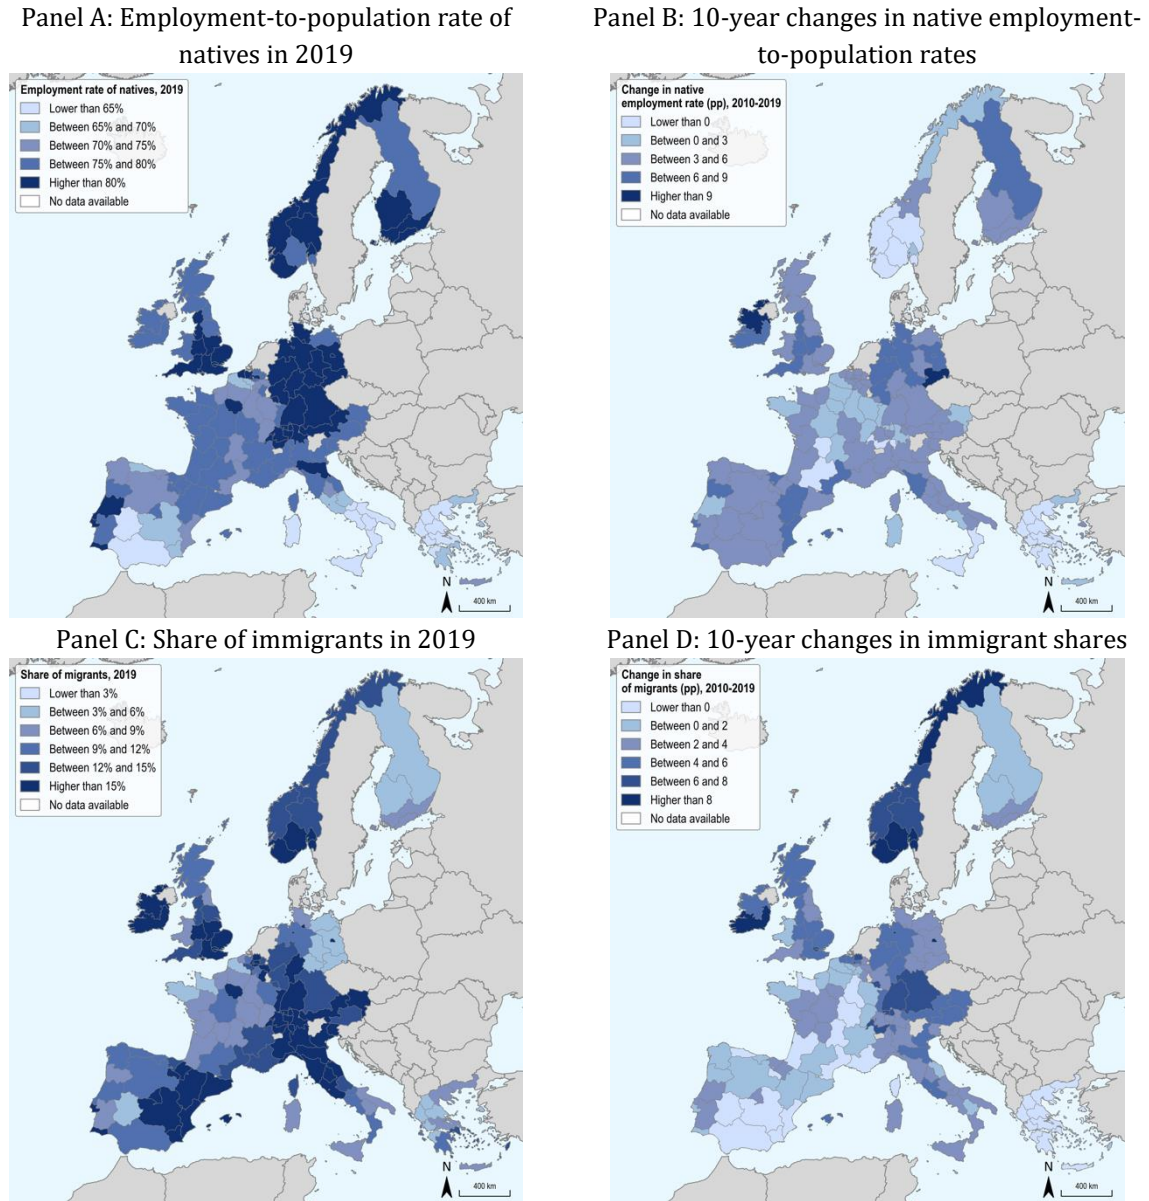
Panel A: Employment-to-population rate of natives in 2019

Employment rate of natives, 2019
Lower than 65%
Between 65% and 70%
Between 70% and 75%
Between 75% and 80%
Higher than 80%
No data available

N
400 km

Panel B: 10-year changes in native employment-to-population rates

Change in native employment rate (pp), 2010-2019
Lower than 0
Between 0 and 3
Between 3 and 6
Between 6 and 9
Higher than 9
No data available

N
400 km

Panel C: Share of immigrants in 2019

Share of migrants, 2019
Lower than 3%
Between 3% and 6%
Between 6% and 9%
Between 9% and 12%
Between 12% and 15%
Higher than 15%
No data available

N
400 km

Panel D: 10-year changes in immigrant shares

Change in share of migrants (pp), 2010-2019
Lower than 0
Between 0 and 2
Between 2 and 4
Between 4 and 6
Between 6 and 8
Higher than 8
No data available

N
400 km